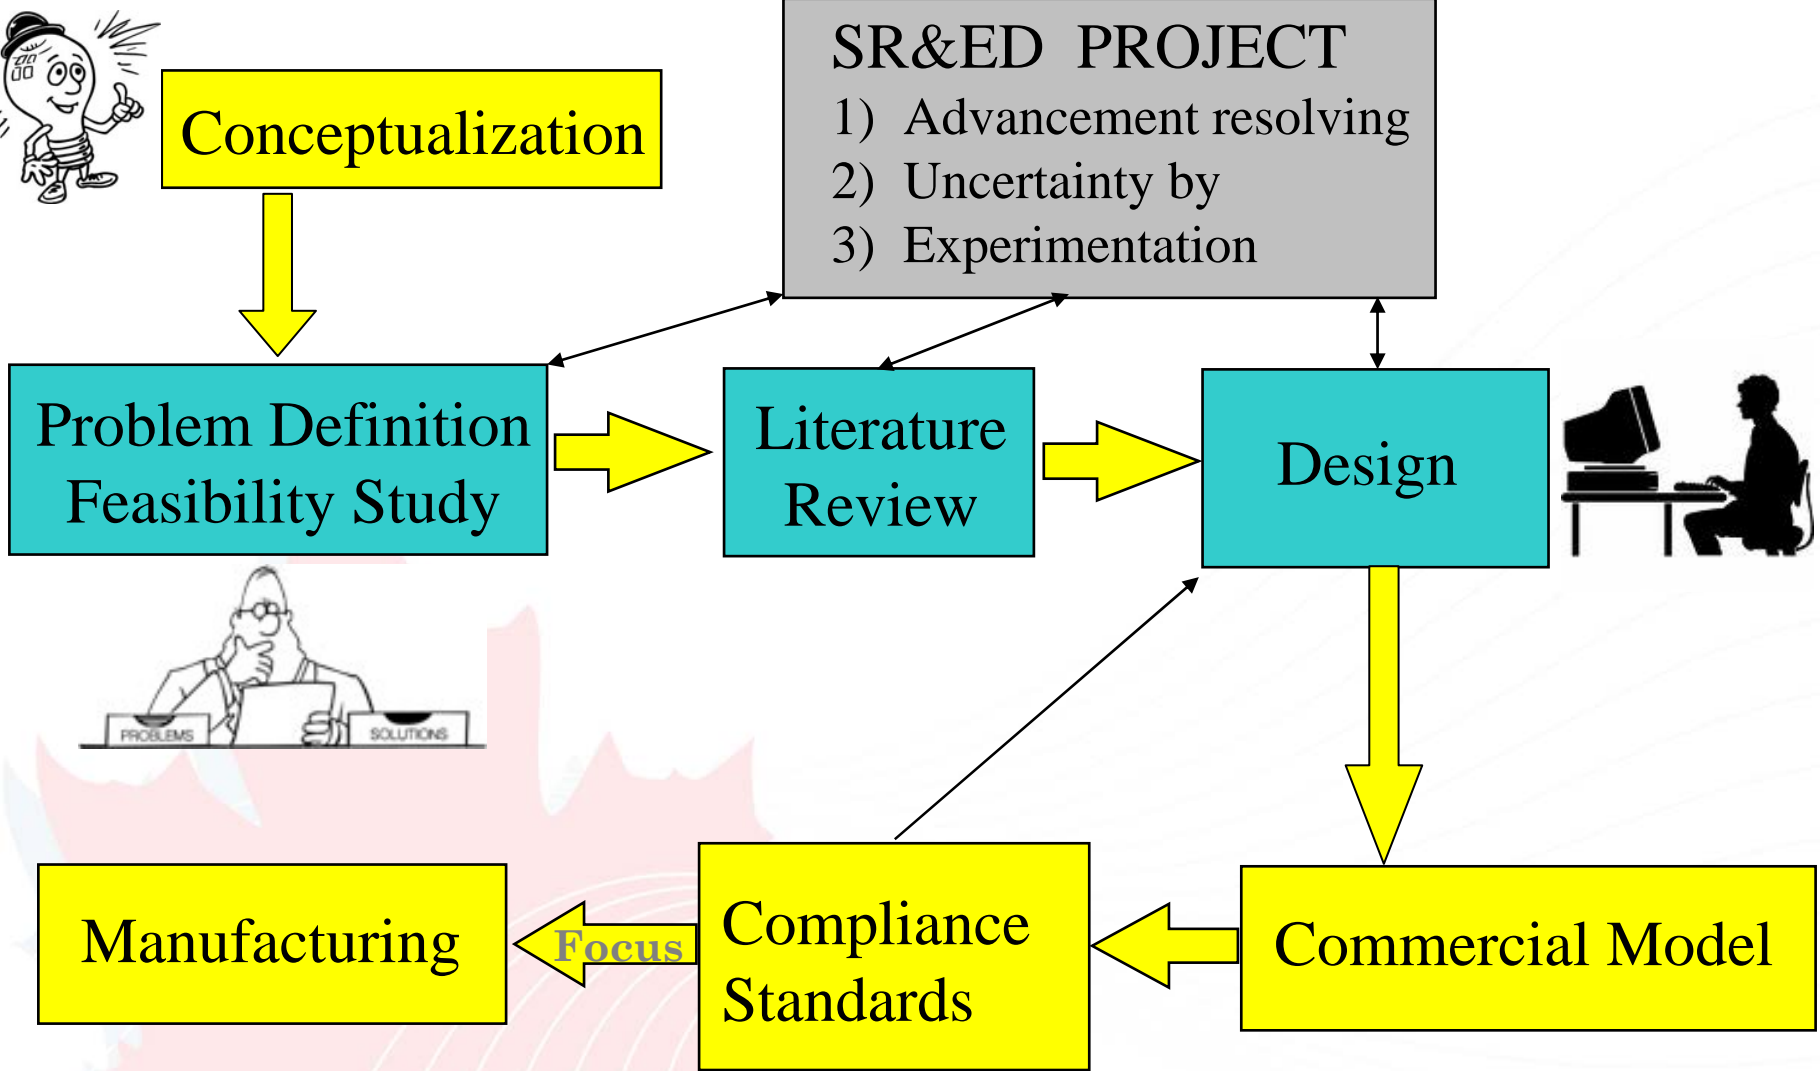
Conceptualization

SR&ED PROJECT
1) Advancement resolving
2) Uncertainty by
3) Experimentation

Problem Definition
Feasibility Study

Literature
Review

Design

PROBLEMS

SOLUTIONS

Manufacturing

Focus

Compliance
Standards

Commercial Model